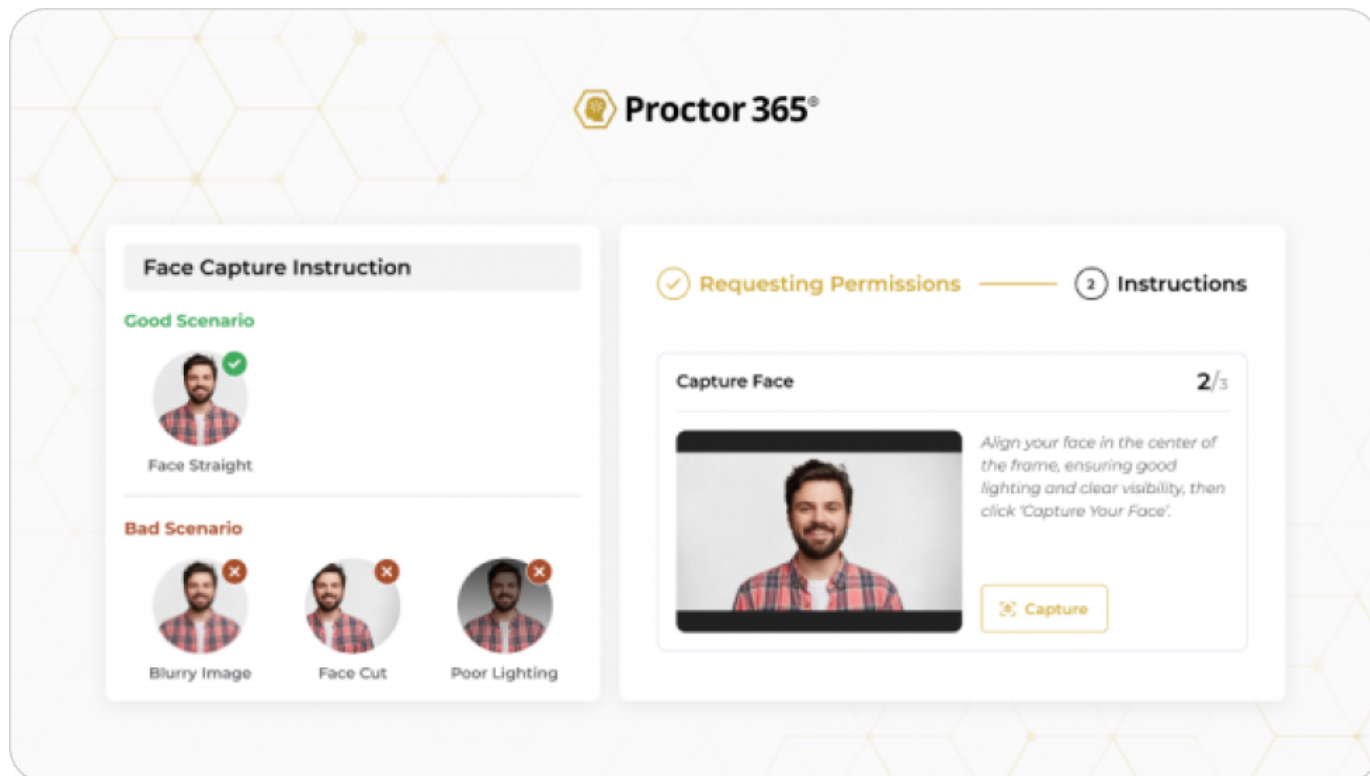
Proctor 365®

Face Capture Instruction

Good Scenario

Face Straight

Bad Scenario

Blurry Image

Face Cut

Poor Lighting

Requesting Permissions

2 Instructions

Capture Face

2/3

Align your face in the center of the frame, ensuring good lighting and clear visibility, then click 'Capture Your Face'.

Capture